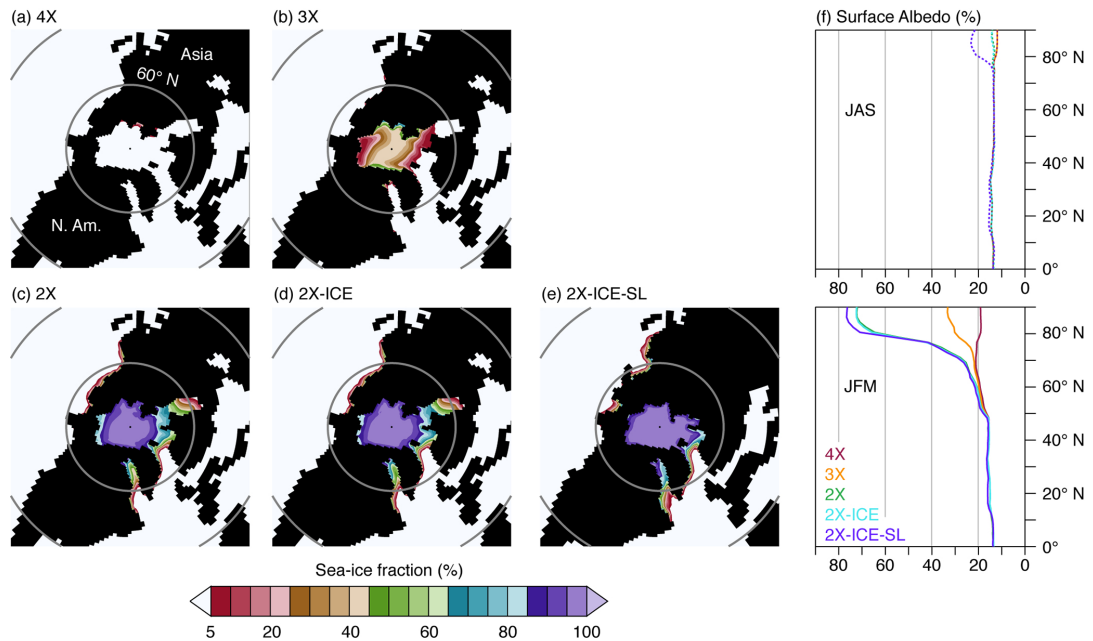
(a) 4X

Asia

60° N

N. Am.

(b) 3X

(f) Surface Albedo (%)

JAS

80° N
60° N
40° N
20° N
0°

80 60 40 20 0

(c) 2X

(d) 2X-ICE

(e) 2X-ICE-SL

JFM

4X
3X
2X
2X-ICE
2X-ICE-SL

80° N
60° N
40° N
20° N
0°

80 60 40 20 0

Sea-ice fraction (%)

5 20 40 60 80 100